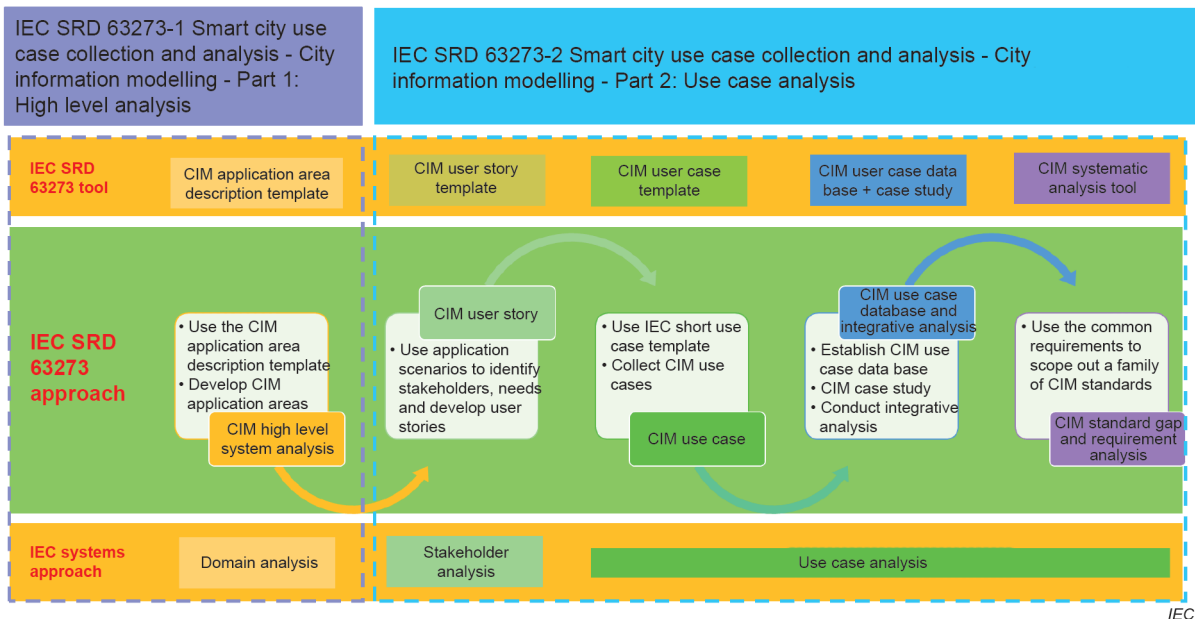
IEC SRD 63273-1 Smart city use case collection and analysis - City information modelling - Part 1: High level analysis

IEC SRD 63273-2 Smart city use case collection and analysis - City information modelling - Part 2: Use case analysis

IEC SRD 63273 tool

CIM application area description template

CIM user story template

CIM user case template

CIM user case data base + case study

CIM systematic analysis tool

IEC SRD 63273 approach

• Use the CIM application area description template
• Develop CIM application areas

CIM high level system analysis

CIM user story

• Use application scenarios to identify stakeholders, needs and develop user stories

• Use IEC short use case template
• Collect CIM use cases

CIM use case

CIM use case database and integrative analysis

• Establish CIM use case data base
• CIM case study
• Conduct integrative analysis

• Use the common requirements to scope out a family of CIM standards

CIM standard gap and requirement analysis

IEC systems approach

Domain analysis

Stakeholder analysis

Use case analysis

IEC